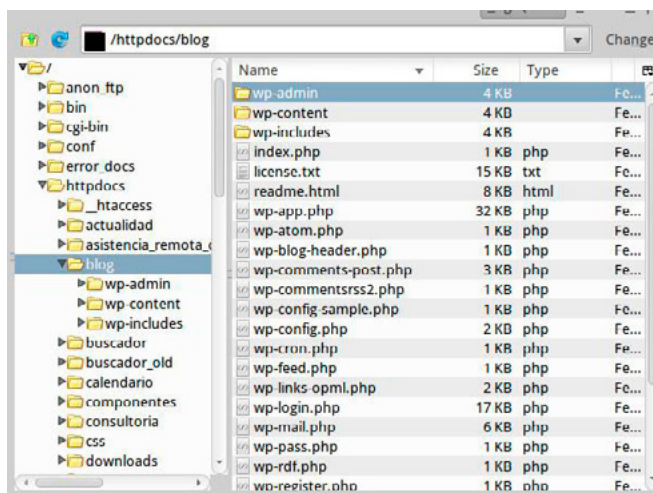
/httpdocs/blog
Change

/
anon_ftp
bin
cgi-bin
conf
error_docs
httpdocs
_htaccess
actualidad
asistencia_remota_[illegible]
blog
wp-admin
wp-content
wp-includes
buscador
buscador_old
calendario
componentes
consultoria
css
downloads

| Name | Size | Type | |
|---|---|---|---|
| wp-admin | 4 KB | | Fe... |
| wp-content | 4 KB | | Fe... |
| wp-includes | 4 KB | | Fe... |
| index.php | 1 KB | php | Fe... |
| license.txt | 15 KB | txt | Fe... |
| readme.html | 8 KB | html | Fe... |
| wp-app.php | 32 KB | php | Fe... |
| wp-atom.php | 1 KB | php | Fe... |
| wp-blog-header.php | 1 KB | php | Fe... |
| wp-comments-post.php | 3 KB | php | Fe... |
| wp-commentsrss2.php | 1 KB | php | Fe... |
| wp-config-sample.php | 1 KB | php | Fe... |
| wp-config.php | 2 KB | php | Fe... |
| wp-cron.php | 1 KB | php | Fe... |
| wp-feed.php | 1 KB | php | Fe... |
| wp-links-opml.php | 2 KB | php | Fe... |
| wp-login.php | 17 KB | php | Fe... |
| wp-mail.php | 6 KB | php | Fe... |
| wp-pass.php | 1 KB | php | Fe... |
| wp-rdf.php | 1 KB | php | Fe... |
| wp-register.php | 1 KB | php | Fe... |